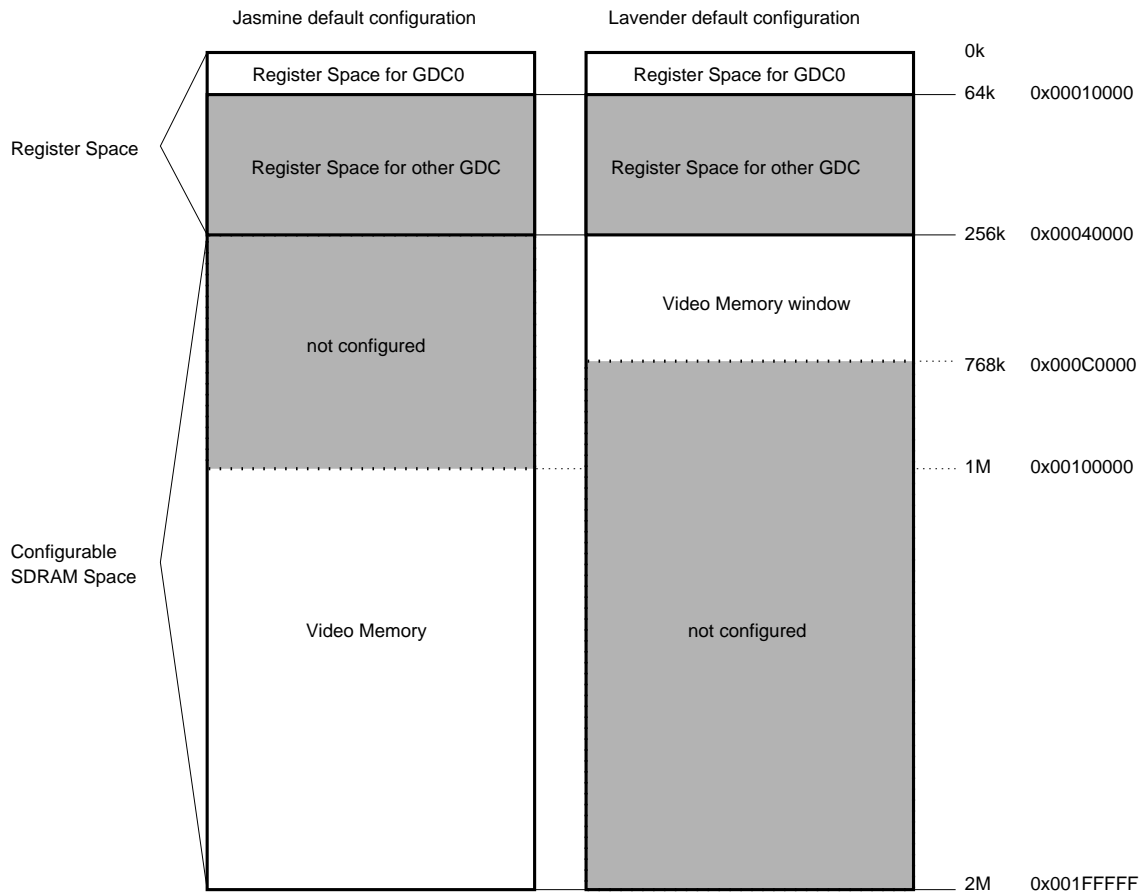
Jasmine default configuration

Lavender default configuration

0k

Register Space for GDC0

Register Space for GDC0

64k 0x00010000

Register Space

Register Space for other GDC

Register Space for other GDC

256k 0x00040000

Video Memory window

not configured

768k 0x000C0000

1M 0x00100000

Configurable SDRAM Space

Video Memory

not configured

2M 0x001FFFFF